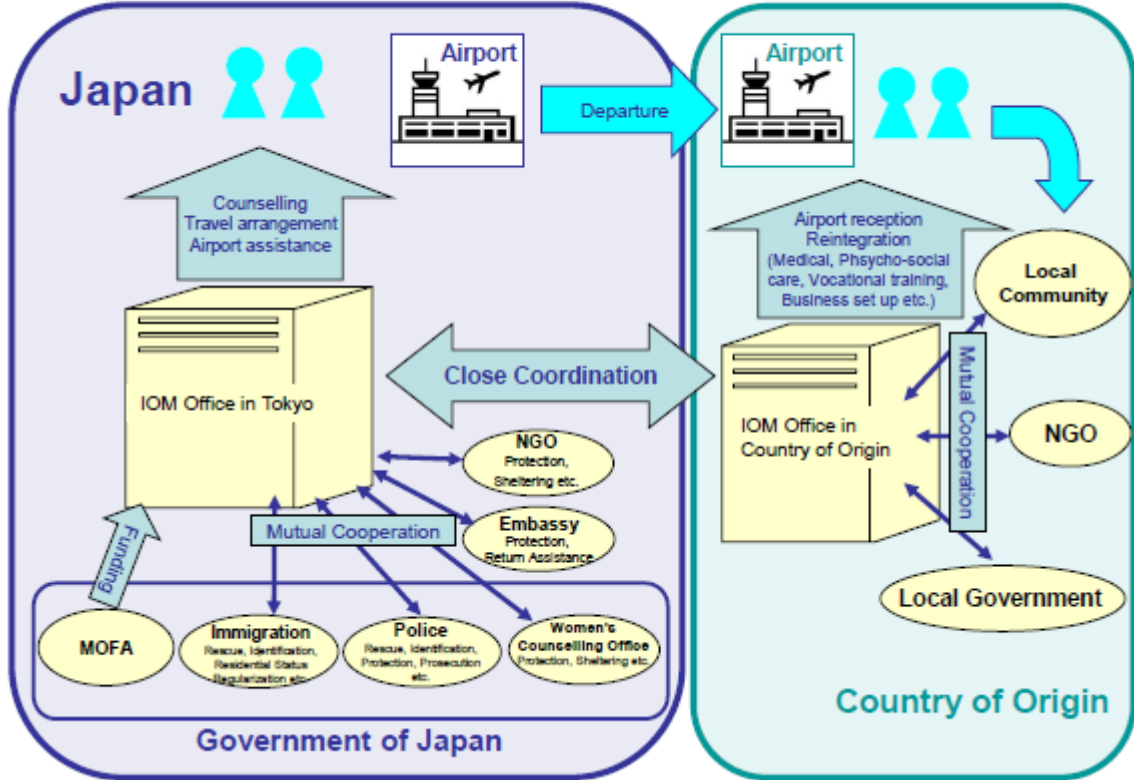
Japan

Airport

Departure

Airport

Counselling
Travel arrangement
Airport assistance

Airport reception
Reintegration
(Medical, Phsycho-social care, Vocational training, Business set up etc.)

Local Community

IOM Office in Tokyo

Close Coordination

IOM Office in Country of Origin

Mutual Cooperation

NGO

NGO
Protection, Sheltering etc.

Embassy
Protection, Return Assistance

Mutual Cooperation

Funding

Local Government

MOFA

Immigration
Rescue, Identification, Residential Status Regularization etc.

Police
Rescue, Identification, Protection, Prosecution etc.

Women's Councelling Office
Protection, Sheltering etc.

Government of Japan

Country of Origin